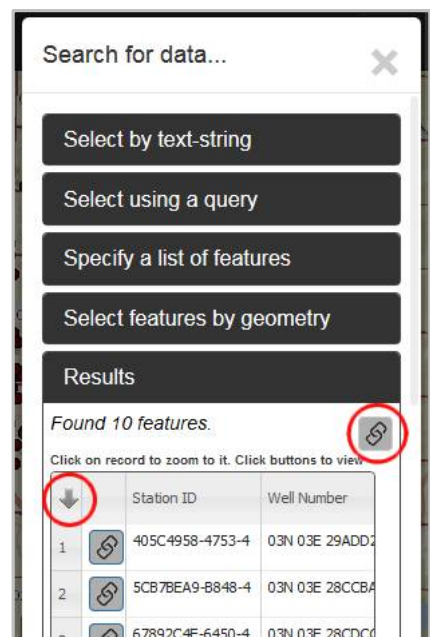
Search for data...

Select by text-string

Select using a query

Specify a list of features

Select features by geometry

Results

Found 10 features.

Click on record to zoom to it. Click buttons to view

| | | Station ID | Well Number |
|---|---|---|---|
| 1 | | 405C4958-4753-4 | 03N 03E 29ADD2 |
| 2 | | 5CB7BEA9-B848-4 | 03N 03E 28CCBA |
| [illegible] | | 67892C4E-6450-4 | 03N 03E 28CDC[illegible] |